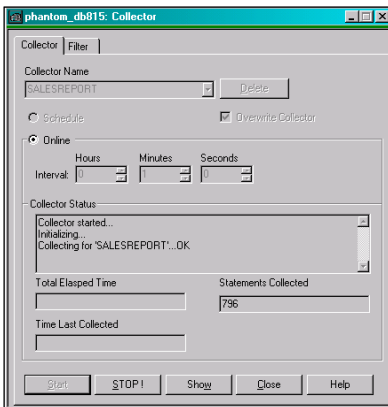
phantom_db815: Collector

Collector | Filter

Collector Name

SALESREPORT

Delete

Schedule

Overwrite Collector

Online

Hours Minutes Seconds

Interval: 0 1 0

Collector Status

Collector started...
Initializing...
Collecting for 'SALESREPORT'...OK

Total Elasped Time

Statements Collected

796

Time Last Collected

Start

STOP!

Show

Close

Help